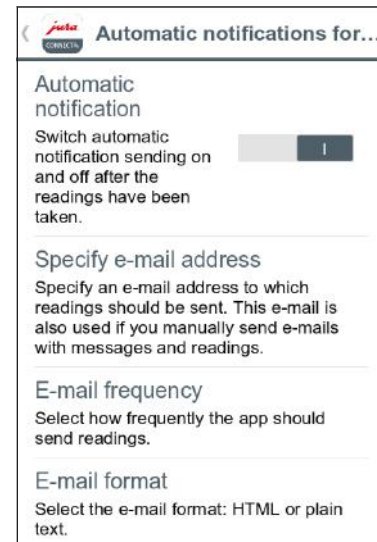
jura CONNECT

Automatic notifications for...

Automatic notification

Switch automatic notification sending on and off after the readings have been taken.

I

Specify e-mail address

Specify an e-mail address to which readings should be sent. This e-mail is also used if you manually send e-mails with messages and readings.

E-mail frequency

Select how frequently the app should send readings.

E-mail format

Select the e-mail format: HTML or plain text.